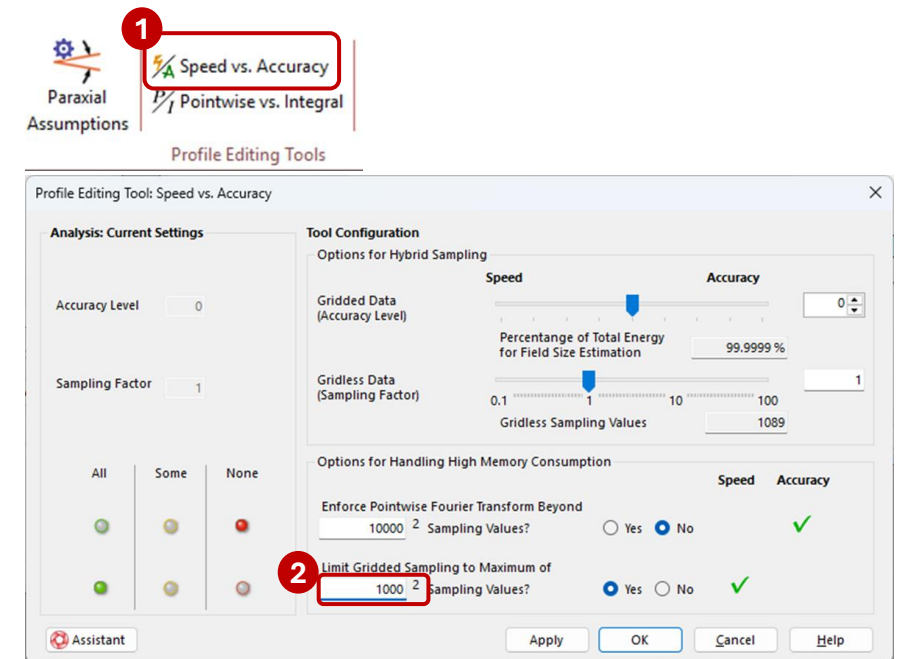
1

Speed vs. Accuracy

Paraxial Assumptions

Pointwise vs. Integral

Profile Editing Tools

Profile Editing Tool: Speed vs. Accuracy

Analysis: Current Settings

Accuracy Level 0

Sampling Factor 1

All Some None

Tool Configuration

Options for Hybrid Sampling

Speed Accuracy

Gridded Data (Accuracy Level) 0

Percentage of Total Energy for Field Size Estimation 99.9999 %

Gridless Data (Sampling Factor) 1

0.1 1 10 100

Gridless Sampling Values 1089

Options for Handling High Memory Consumption

Speed Accuracy

Enforce Pointwise Fourier Transform Beyond

10000 $^2$ Sampling Values? Yes No

2

Limit Gridded Sampling to Maximum of

1000 $^2$ Sampling Values? Yes No

Assistant

Apply OK Cancel Help